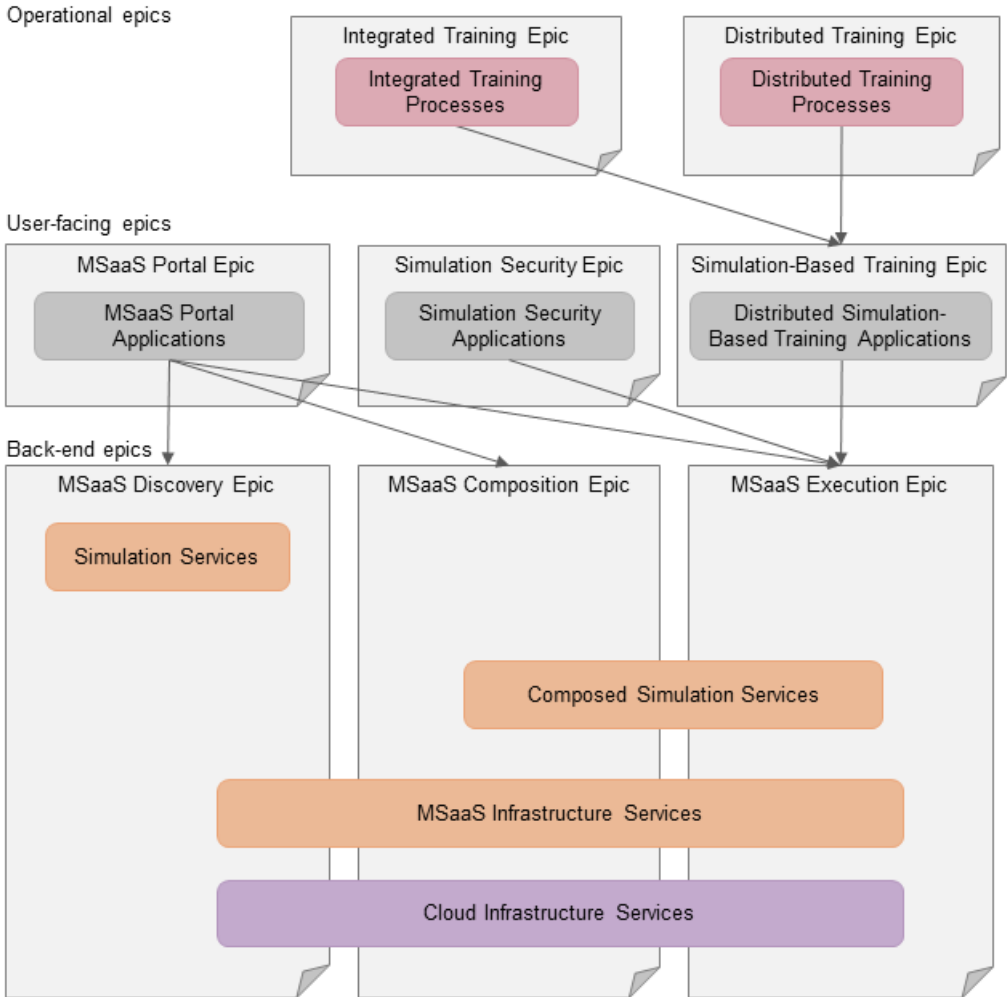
Operational epics

Integrated Training Epic

Integrated Training Processes

Distributed Training Epic

Distributed Training Processes

User-facing epics

MSaaS Portal Epic

MSaaS Portal Applications

Simulation Security Epic

Simulation Security Applications

Simulation-Based Training Epic

Distributed Simulation-Based Training Applications

Back-end epics

MSaaS Discovery Epic

Simulation Services

MSaaS Composition Epic

MSaaS Execution Epic

Composed Simulation Services

MSaaS Infrastructure Services

Cloud Infrastructure Services